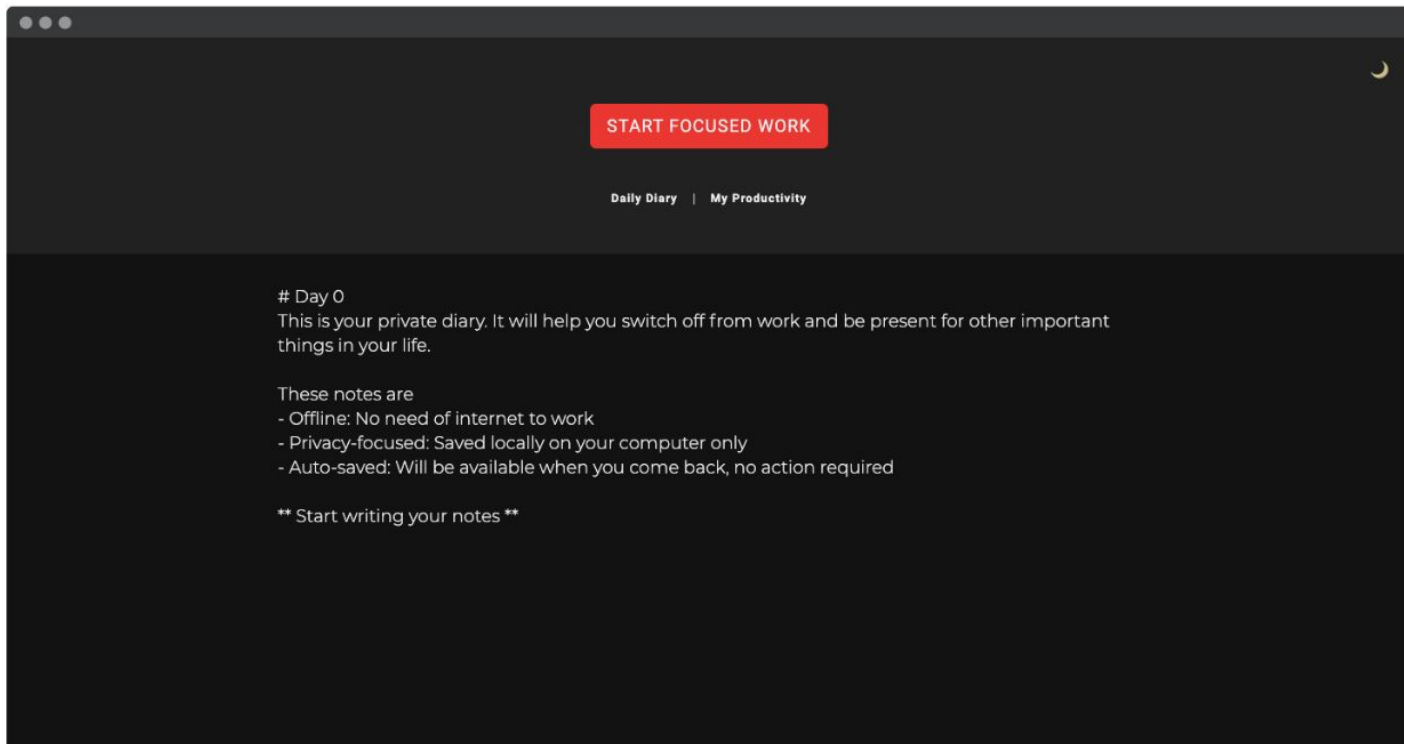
START FOCUSED WORK

Daily Diary | My Productivity

# Day 0
This is your private diary. It will help you switch off from work and be present for other important things in your life.

These notes are
- Offline: No need of internet to work
- Privacy-focused: Saved locally on your computer only
- Auto-saved: Will be available when you come back, no action required

** Start writing your notes **